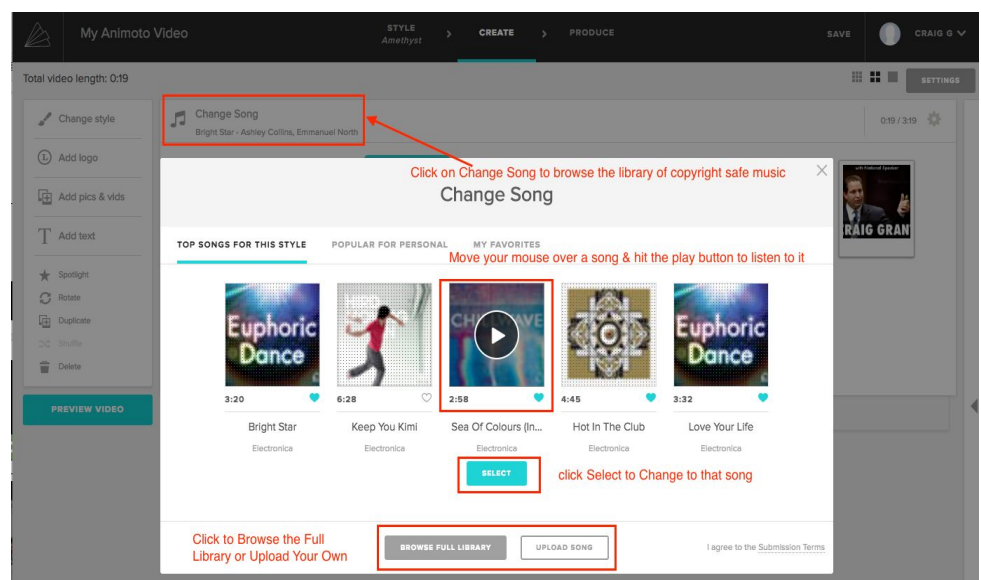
My Animoto Video

STYLE
Amethyst

CREATE

PRODUCE

SAVE

CRAIG G

Total video length: 0:19

SETTINGS

Change style

Add logo

Add pics & vids

Add text

Spotlight

Rotate

Duplicate

Shuffle

Delete

PREVIEW VIDEO

Change Song
Bright Star - Ashley Collins, Emmanuel North

0:19 / 3:19

Click on Change Song to browse the library of copyright safe music

Change Song

TOP SONGS FOR THIS STYLE

POPULAR FOR PERSONAL

MY FAVORITES

Move your mouse over a song & hit the play button to listen to it

Euphoric Dance

3:20
Bright Star
Electronica

6:28
Keep You Kimi
Electronica

2:58
Sea Of Colours (In...
Electronica

4:45
Hot In The Club
Electronica

Euphoric Dance

3:32
Love Your Life
Electronica

SELECT

click Select to Change to that song

Click to Browse the Full Library or Upload Your Own

BROWSE FULL LIBRARY

UPLOAD SONG

I agree to the Submission Terms

RAIG GRAN